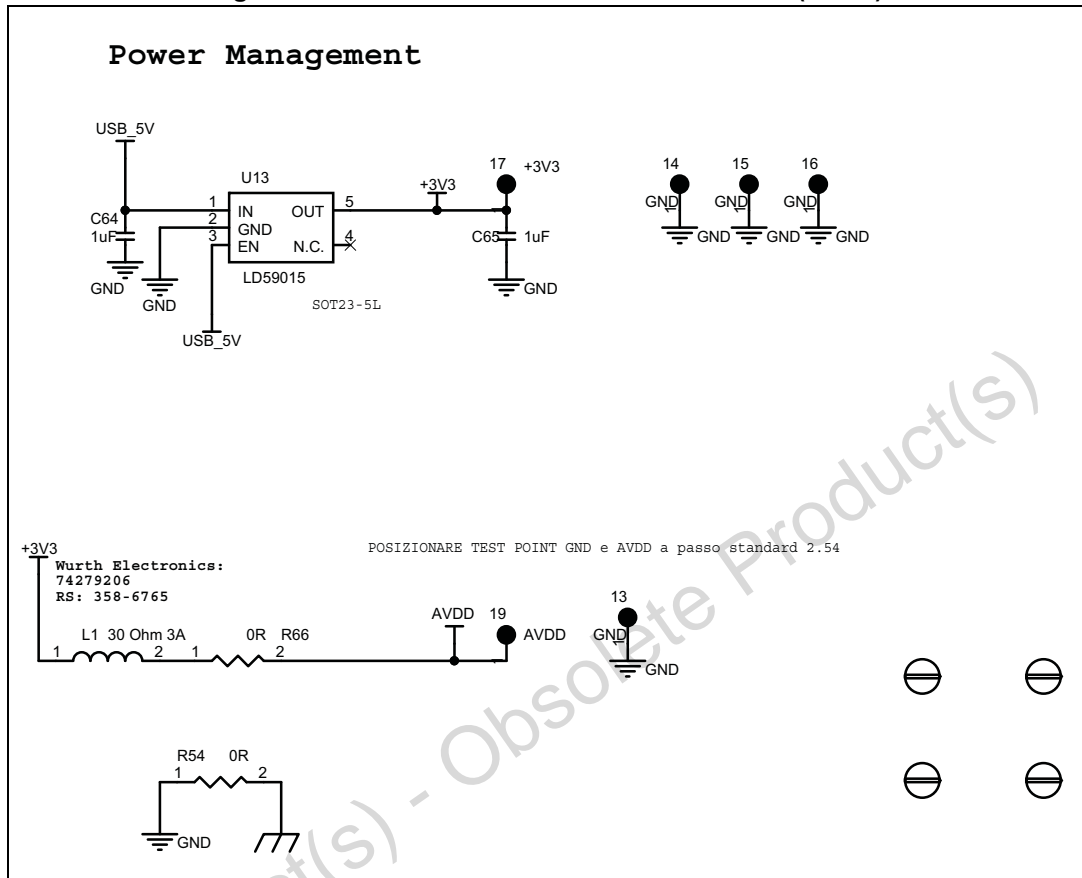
Power Management

USB_5V
C64
1uF
GND
U13
1 IN
2 GND
3 EN
OUT 5
N.C. 4
LD59015
SOT23-5L
GND
USB_5V
+3V3
17 +3V3
C65 1uF
GND
14
15
16
GND
GND
GND
GND
GND
GND

+3V3
Wurth Electronics:
74279206
RS: 358-6765
POSIZIONARE TEST POINT GND e AVDD a passo standard 2.54
L1 30 Ohm 3A
1 2
0R R66
1 2
AVDD
19 AVDD
13
GND
GND
R54 0R
1 2
GND

Product(s) - Obsolete Product(s)